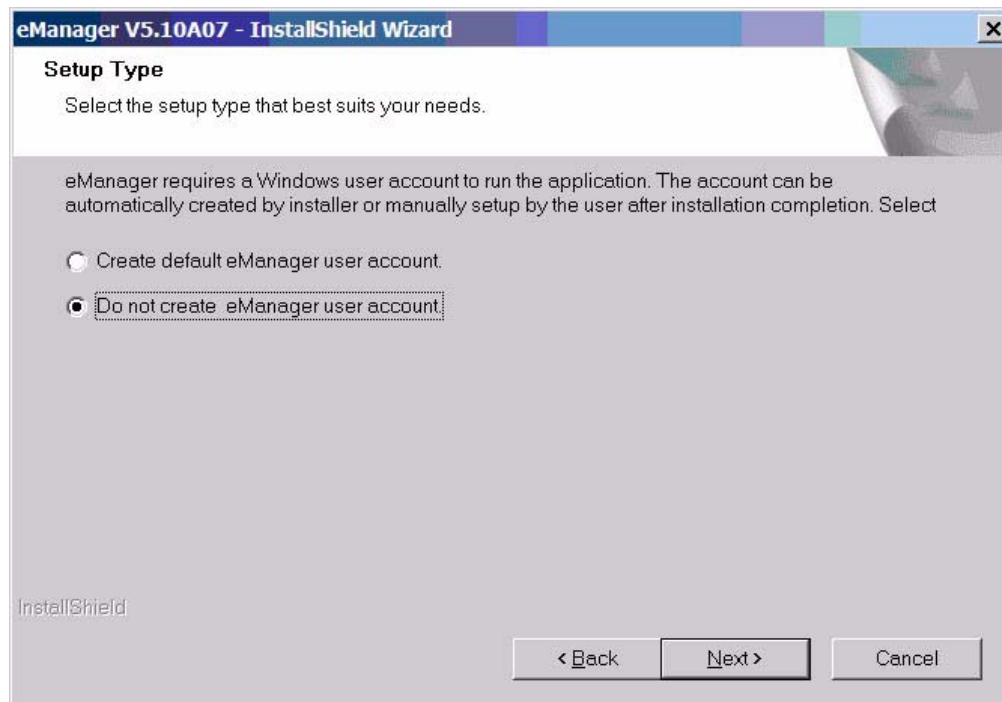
eManager V5.10A07 - InstallShield Wizard

×

Setup Type

Select the setup type that best suits your needs.

eManager requires a Windows user account to run the application. The account can be automatically created by installer or manually setup by the user after installation completion. Select

Create default eManager user account.

Do not create  eManager user account.

InstallShield

< Back

Next >

Cancel